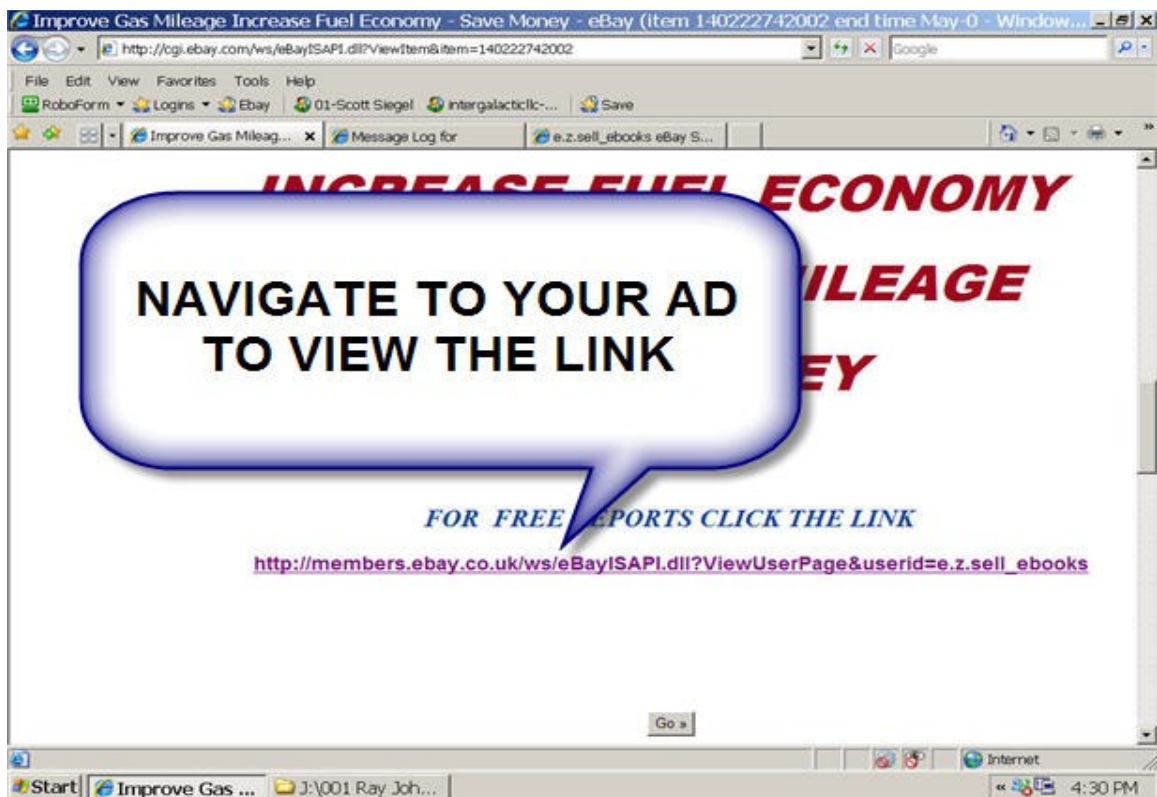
Improve Gas Mileage Increase Fuel Economy - Save Money - eBay (item 140222742002 end time May-0 - Window...

http://cgi.ebay.com/ws/eBayISAPI.dll?ViewItem&item=140222742002

Google

File Edit View Favorites Tools Help

RoboForm Logins Ebay 01-Scott Siegel intergalacticllc-... Save

Improve Gas Mileag... Message Log for e.z.sell_ebooks eBay S...

INCREASE FUEL ECONOMY

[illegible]ILEAGE

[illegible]EY

NAVIGATE TO YOUR AD TO VIEW THE LINK

FOR FREE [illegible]EPORTS CLICK THE LINK

http://members.ebay.co.uk/ws/eBayISAPI.dll?ViewUserPage&userid=e.z.sell_ebooks

Go »

Internet

Start Improve Gas ... J:\001 Ray Joh...

4:30 PM